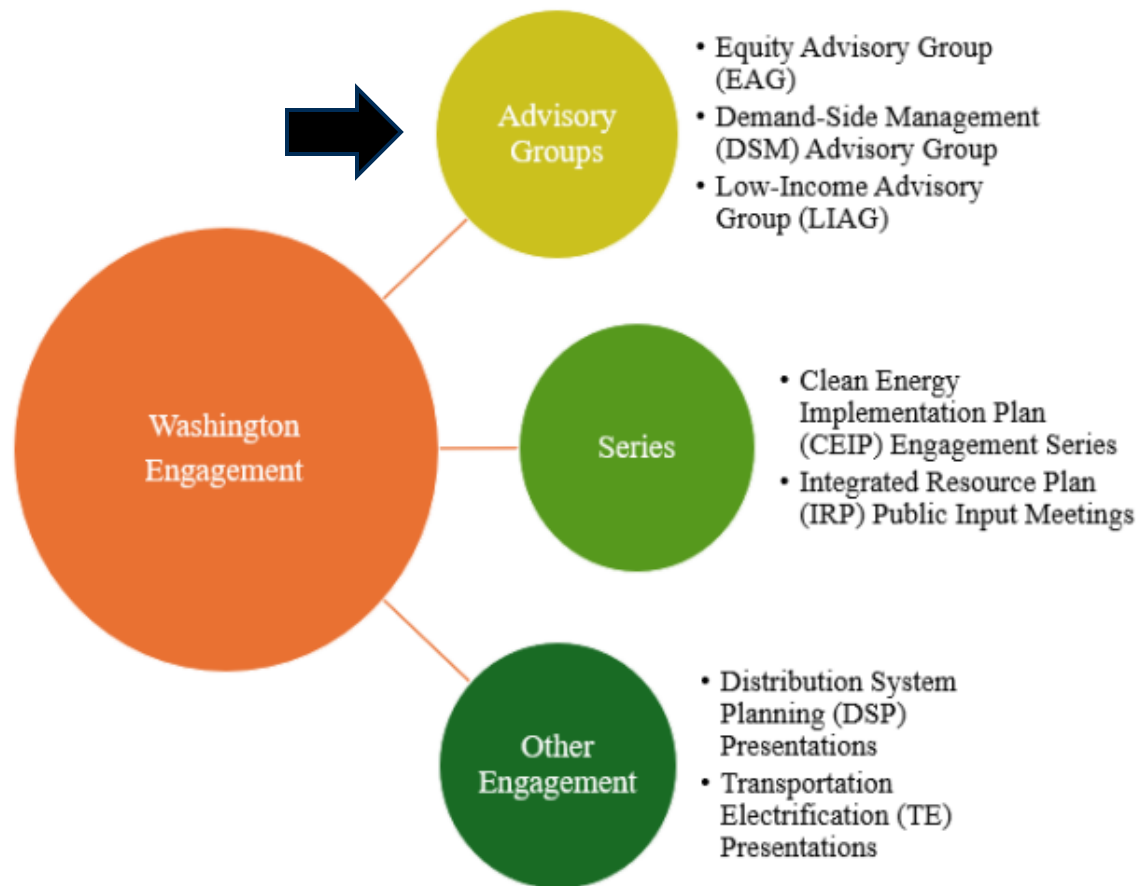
Washington Engagement

Advisory Groups

- Equity Advisory Group (EAG)
- Demand-Side Management (DSM) Advisory Group
- Low-Income Advisory Group (LIAG)

Series

- Clean Energy Implementation Plan (CEIP) Engagement Series
- Integrated Resource Plan (IRP) Public Input Meetings

Other Engagement

- Distribution System Planning (DSP) Presentations
- Transportation Electrification (TE) Presentations